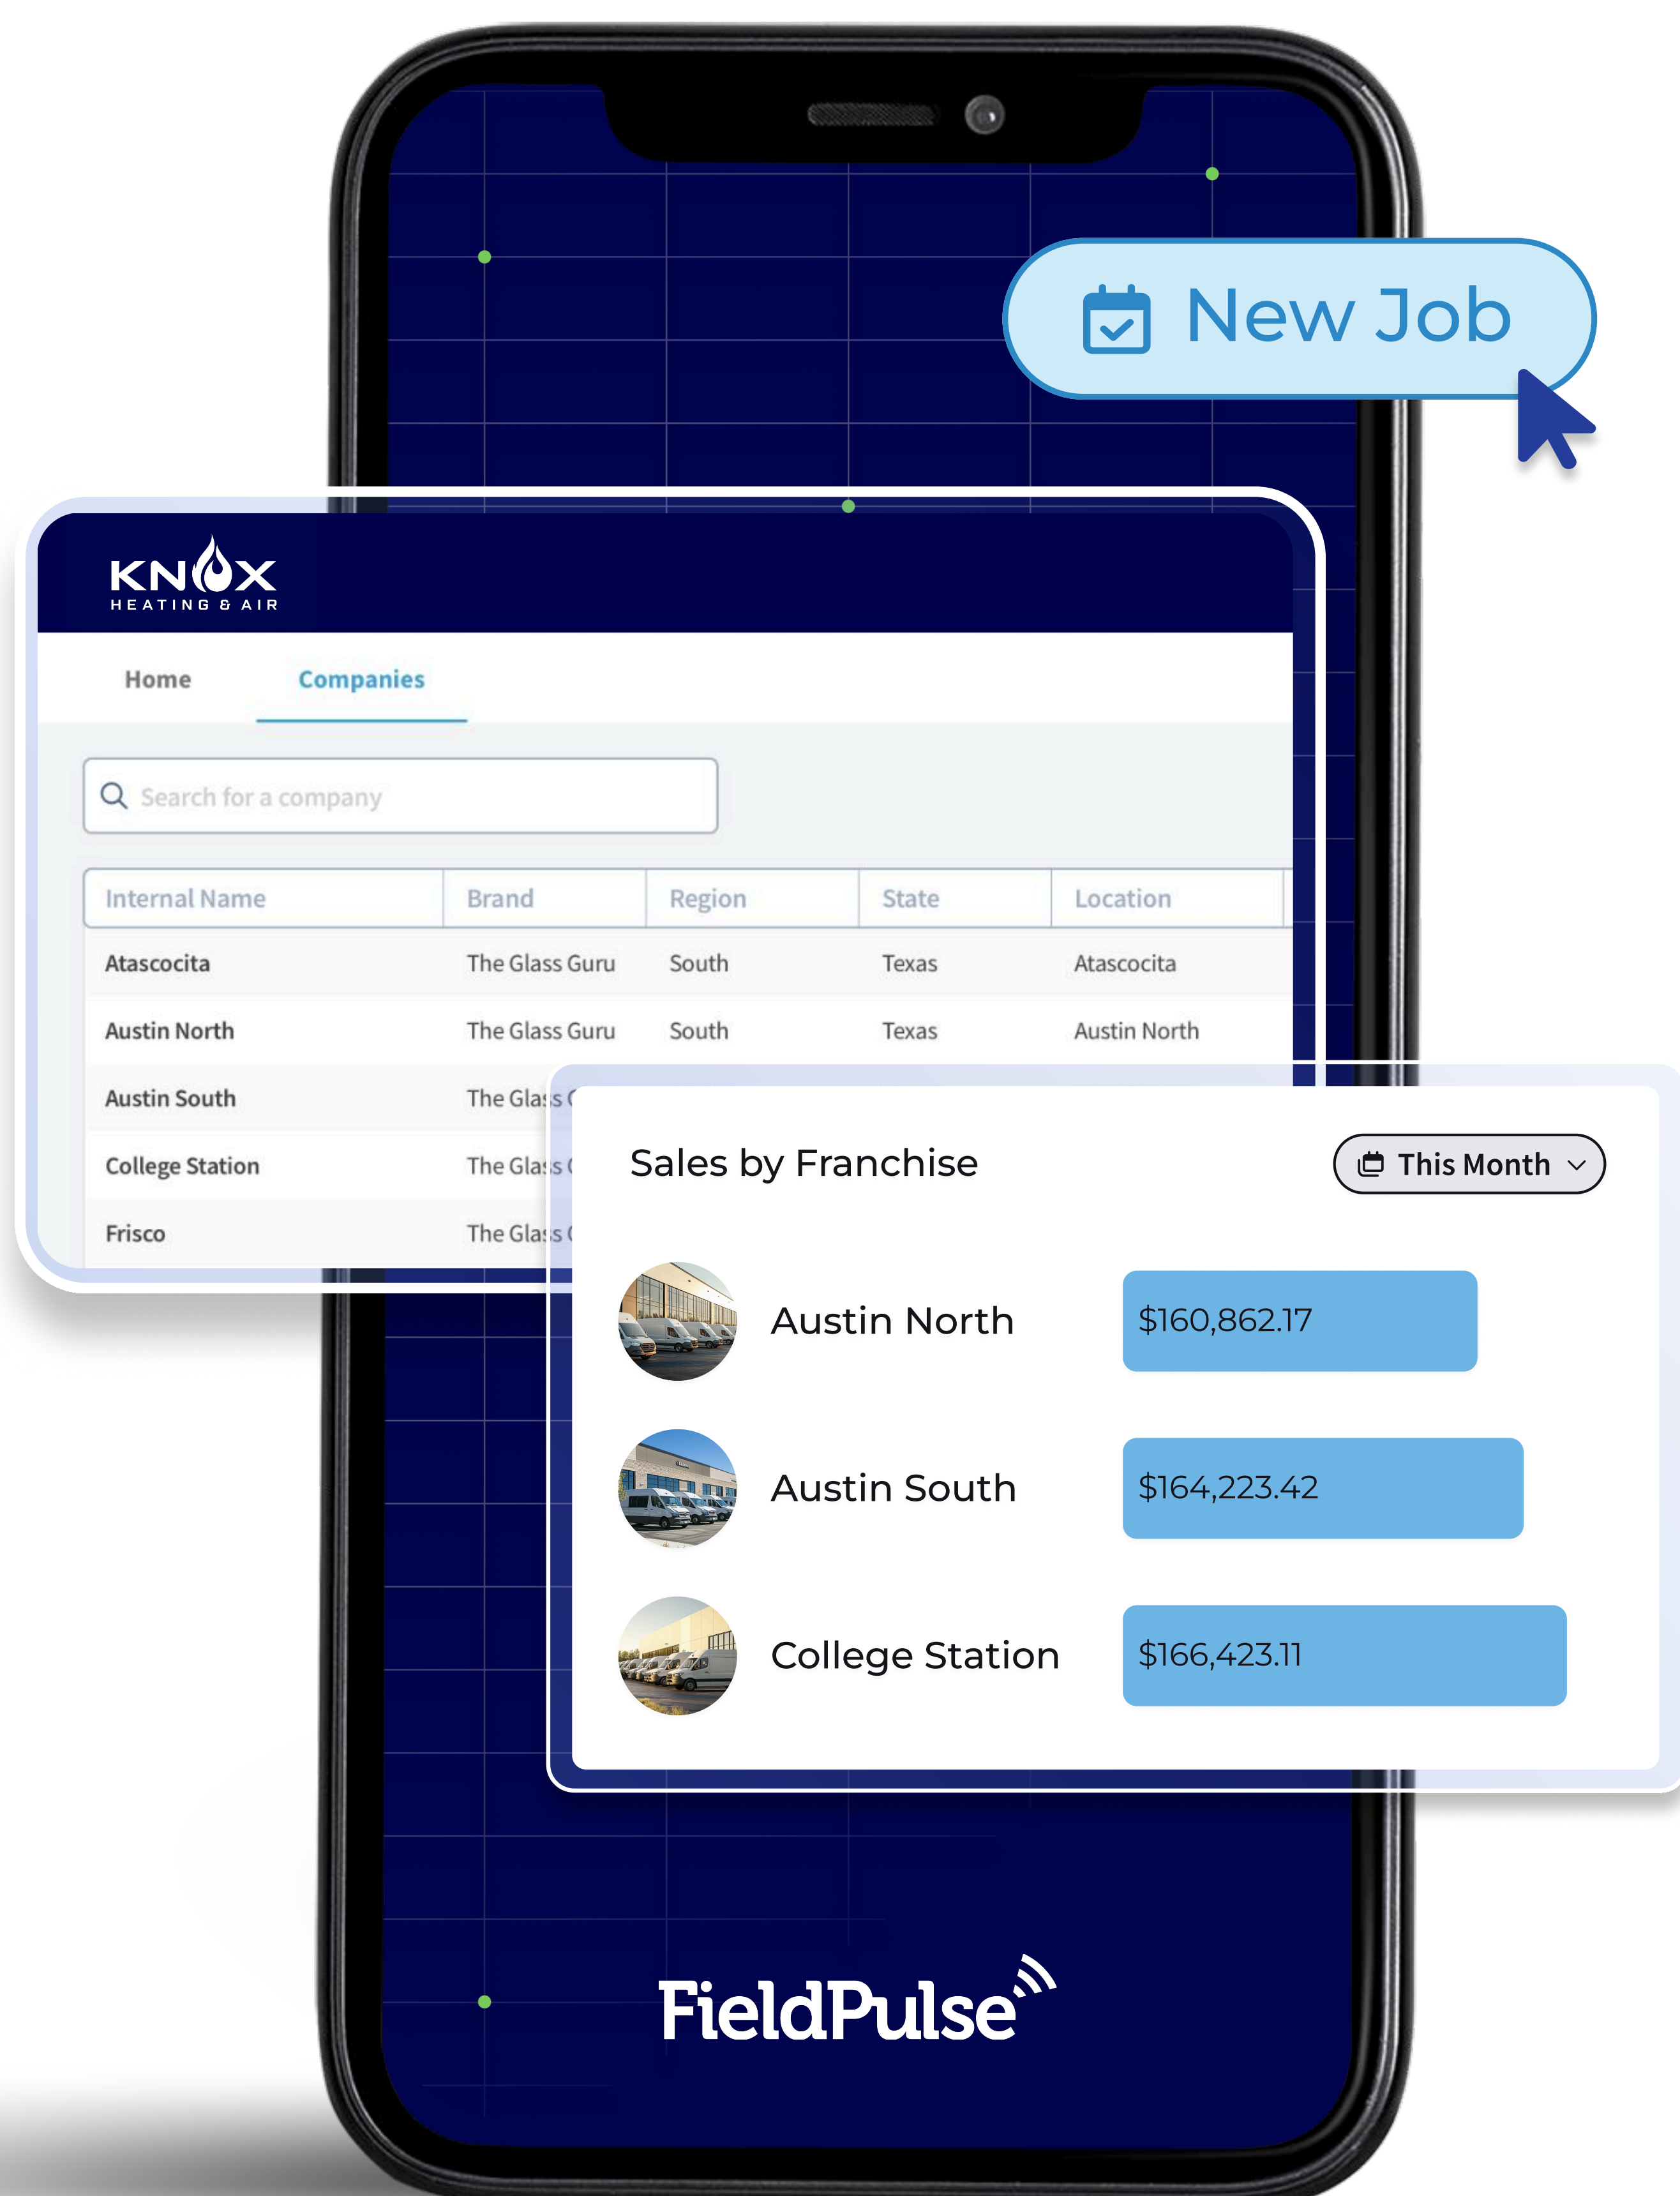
New Job

KNOX
HEATING & AIR

Home Companies

Search for a company

| Internal Name | Brand | Region | State | Location |
|---|---|---|---|---|
| Atascocita | The Glass Guru | South | Texas | Atascocita |
| Austin North | The Glass Guru | South | Texas | Austin North |
| Austin South | The Glass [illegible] | | | |
| College Station | The Glass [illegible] | | | |
| Frisco | The Glass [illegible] | | | |

Sales by Franchise

This Month

Austin North $160,862.17

Austin South $164,223.42

College Station $166,423.11

FieldPulse